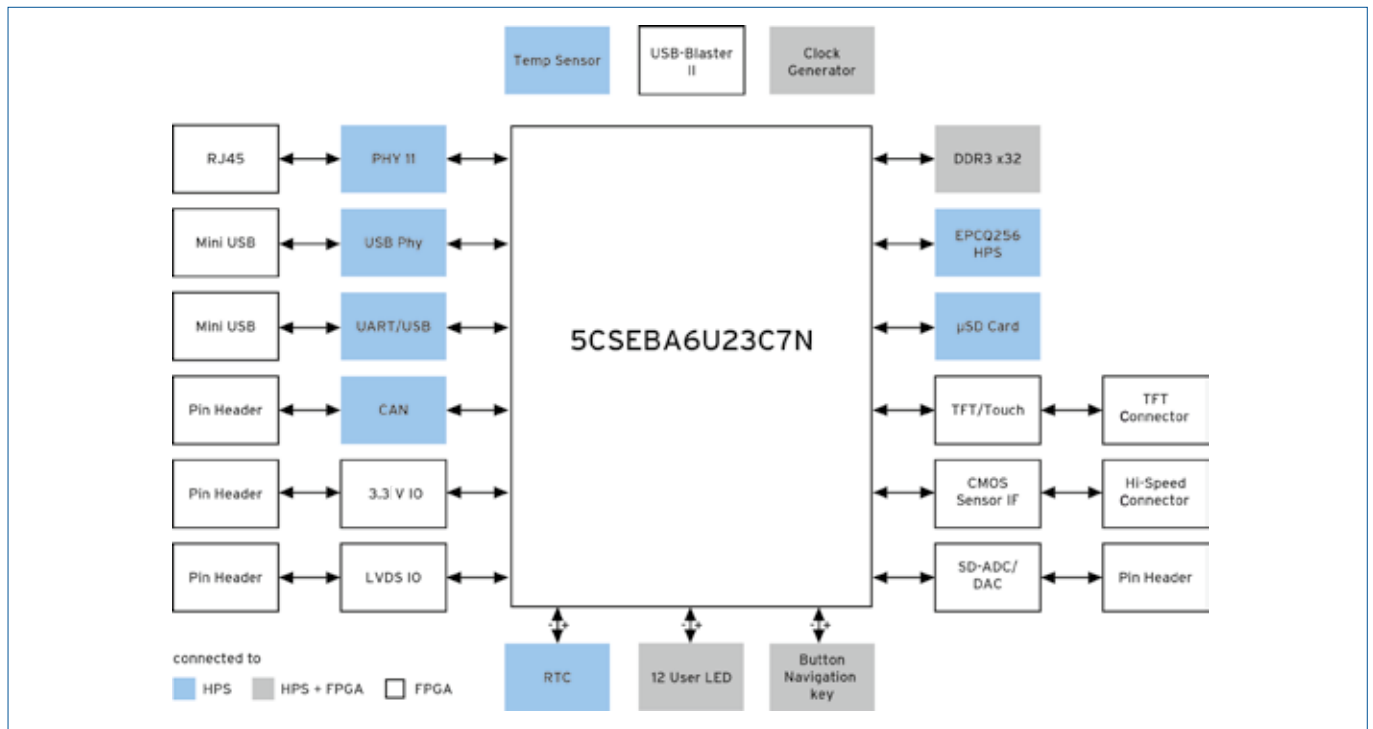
Temp Sensor

USB-Blaster II

Clock Generator

RJ45

PHY 11

Mini USB

USB Phy

Mini USB

UART/USB

Pin Header

CAN

Pin Header

3.3 V IO

Pin Header

LVDS IO

5CSEBA6U23C7N

DDR3 x32

EPCQ256 HPS

µSD Card

TFT/Touch

TFT Connector

CMOS Sensor IF

Hi-Speed Connector

SD-ADC/ DAC

Pin Header

RTC

12 User LED

Button Navigation key

connected to

HPS

HPS + FPGA

FPGA